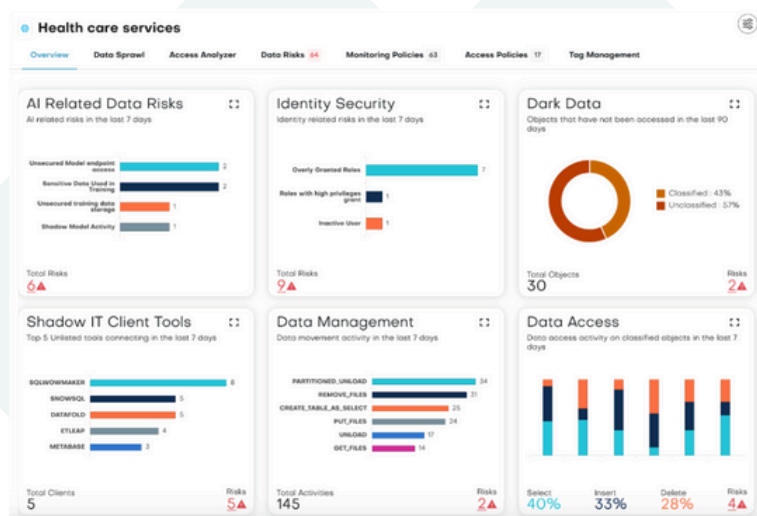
Health care services

Overview | Data Sprawl | Access Analyzer | Data Risks 64 | Monitoring Policies 63 | Access Policies 17 | Tag Management

AI Related Data Risks
AI related risks in the last 7 days

Unsecured Model endpoint access 2
Sensitive Data Used in Training 2
Unsecured training data storage 1
Shadow Model Activity 1

Total Risks
6▲

Identity Security
Identity related risks in the last 7 days

Overly Granted Roles 7
Roles with high privileges grant 1
Inactive User 1

Total Risks
9▲

Dark Data
Objects that have not been accessed in the last 90 days

Classified : 43%
Unclassified : 57%

Total Objects
30
Risks
2▲

Shadow IT Client Tools
Top 5 Unlisted tools connecting in the last 7 days

SQLWOWMAKER 6
SNOWSQL 5
DATAFOLD 5
ETLEAP 4
METABASE 3

Total Clients
5
Risks
5▲

Data Management
Data movement activity in the last 7 days

PARTITIONED_UNLOAD 34
REMOVE_FILES 31
CREATE_TABLE_AS_SELECT 25
PUT_FILES 24
UNLOAD 17
GET_FILES 14

Total Activities
145
Risks
2▲

Data Access
Data access activity on classified objects in the last 7 days

Select
40%
Insert
33%
Delete
28%
Risks
4▲